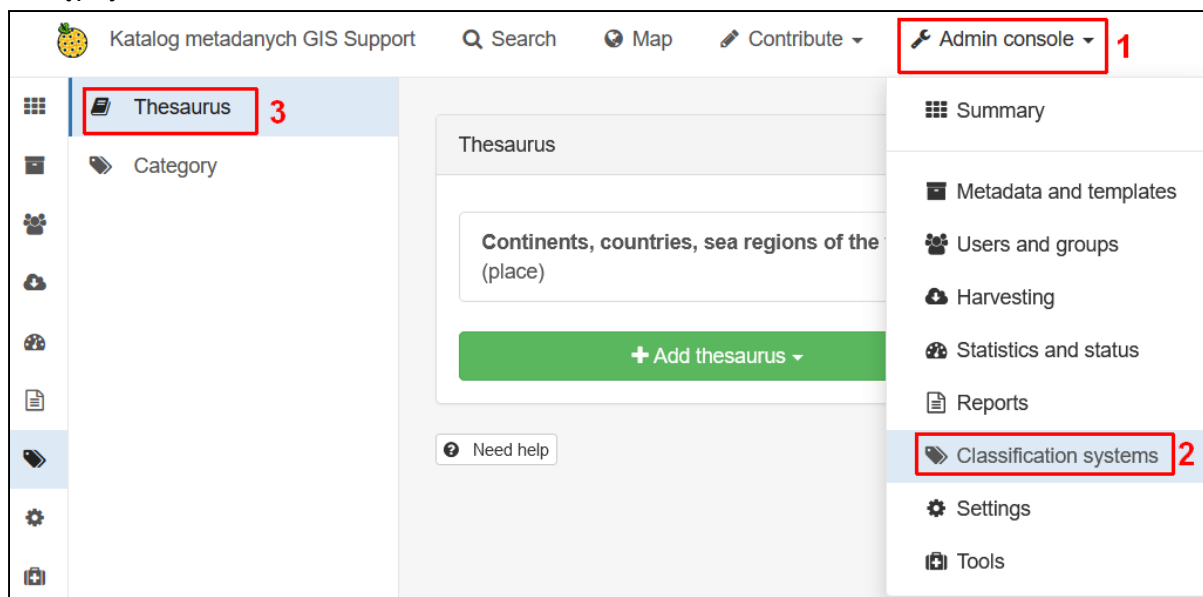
Katalog metadanych GIS Support

Search

Map

Contribute

Admin console

1

Thesaurus

3

Category

Thesaurus

Continents, countries, sea regions of the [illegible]
(place)

Add thesaurus

Need help

Summary

Metadata and templates

Users and groups

Harvesting

Statistics and status

Reports

Classification systems

2

Settings

Tools